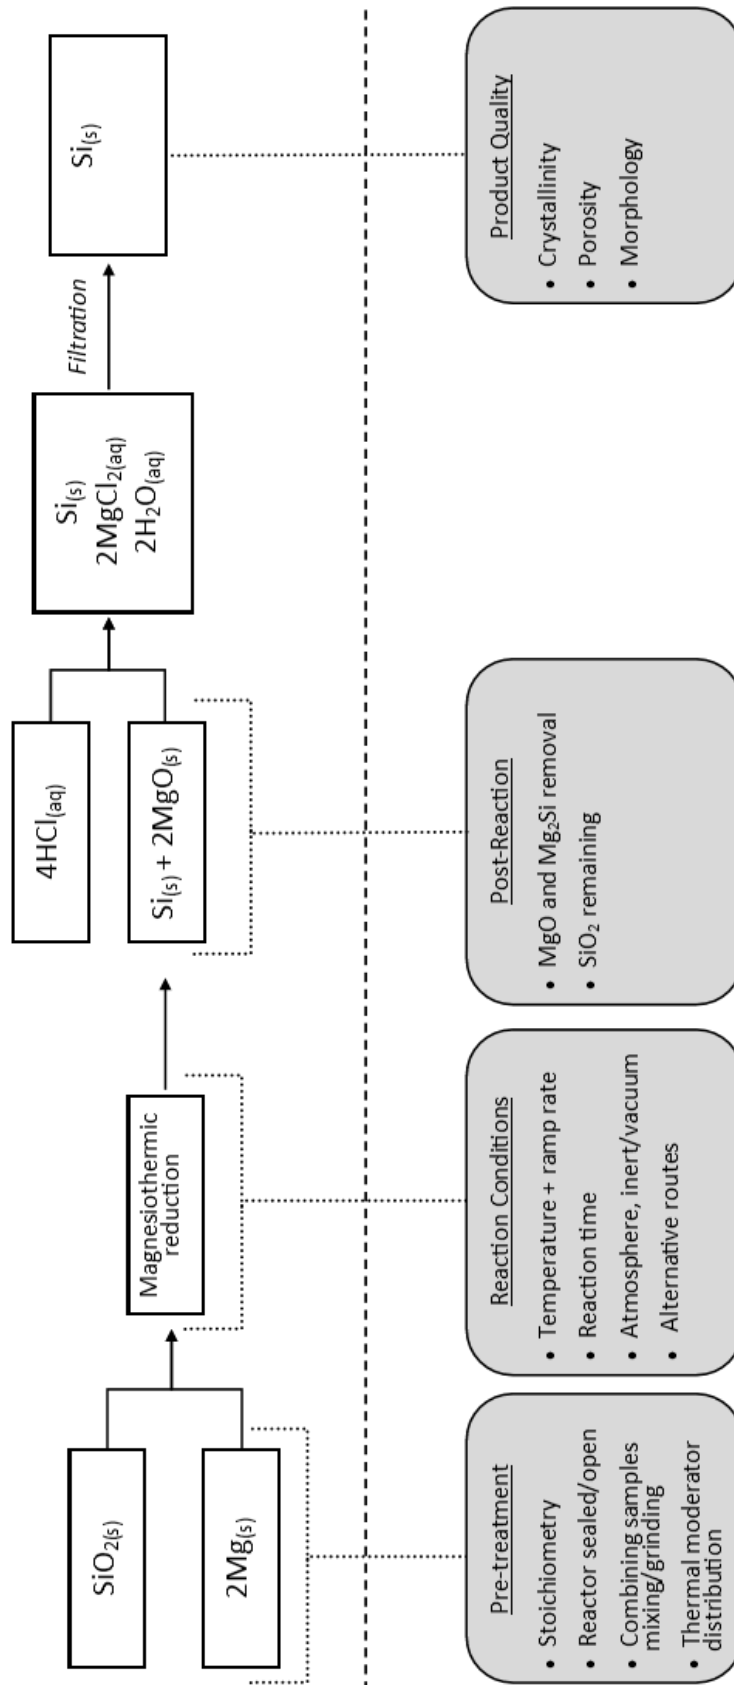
$SiO_{2(s)}$

$2Mg_{(s)}$

Magnesiothermic reduction

$4HCl_{(aq)}$

$Si_{(s)} + 2MgO_{(s)}$

$Si_{(s)}$
$2MgCl_{2(aq)}$
$2H_2O_{(aq)}$

Filtration

$Si_{(s)}$

Pre-treatment
• Stoichiometry
• Reactor sealed/open
• Combining samples mixing/grinding
• Thermal moderator distribution

Reaction Conditions
• Temperature + ramp rate
• Reaction time
• Atmosphere, inert/vacuum
• Alternative routes

Post-Reaction
• MgO and $Mg_2Si$ removal
• $SiO_2$ remaining

Product Quality
• Crystallinity
• Porosity
• Morphology